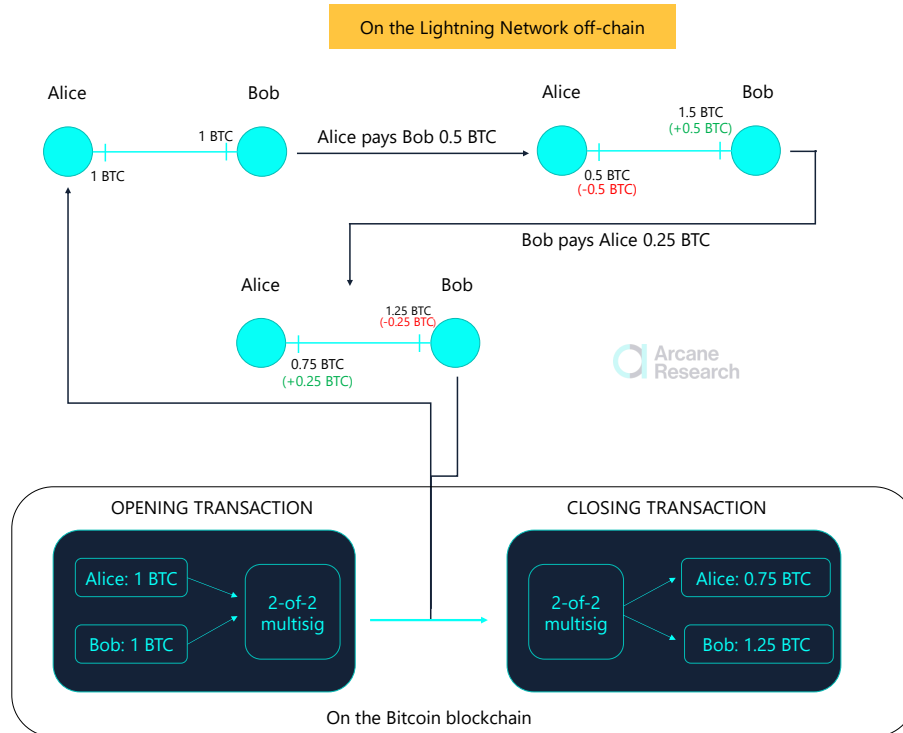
On the Lightning Network off-chain

Alice

Bob

1 BTC

1 BTC

Alice pays Bob 0.5 BTC

Alice

Bob

1.5 BTC
(+0.5 BTC)

0.5 BTC
(-0.5 BTC)

Bob pays Alice 0.25 BTC

Alice

Bob

1.25 BTC
(-0.25 BTC)

0.75 BTC
(+0.25 BTC)

Arcane Research

OPENING TRANSACTION

Alice: 1 BTC

Bob: 1 BTC

2-of-2 multisig

CLOSING TRANSACTION

2-of-2 multisig

Alice: 0.75 BTC

Bob: 1.25 BTC

On the Bitcoin blockchain